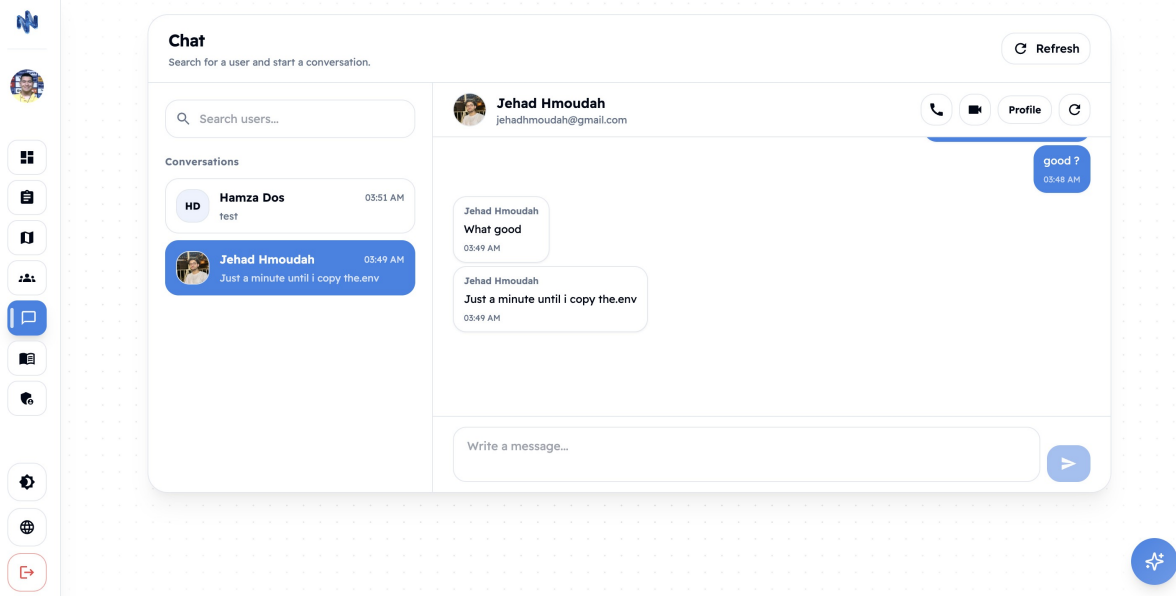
Chat
Search for a user and start a conversation.

Refresh

Search users...

Conversations

HD Hamza Dos 03:51 AM
test

Jehad Hmoudah 03:49 AM
Just a minute until i copy the.env

Jehad Hmoudah
jehadhmoudah@gmail.com

Profile

good ?
03:48 AM

Jehad Hmoudah
What good
03:49 AM

Jehad Hmoudah
Just a minute until i copy the.env
03:49 AM

Write a message...